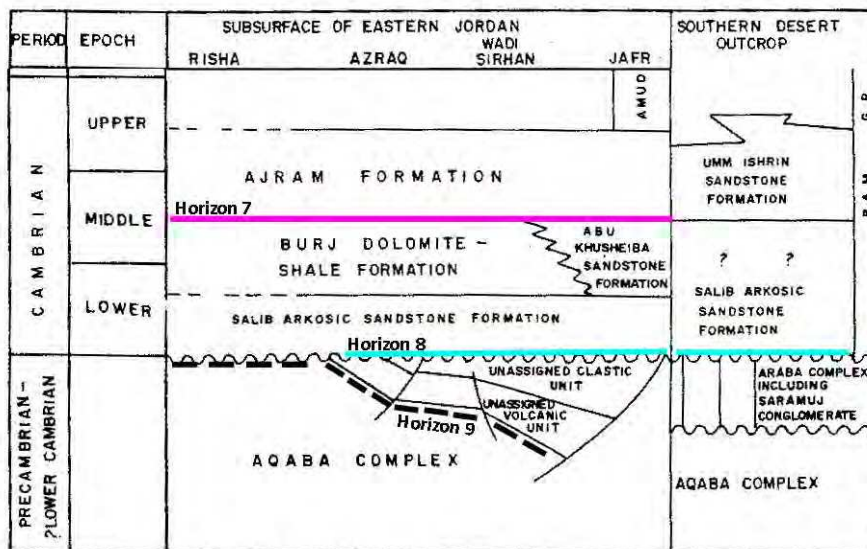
PERIOD EPOCH SUBSURFACE OF EASTERN JORDAN SOUTHERN DESERT OUTCROP

RISHA AZRAQ WADI SIRHAN JAFR

CAMBRIAN

UPPER

AMUD

MIDDLE

AJRAM FORMATION

UMM ISHRIN SANDSTONE FORMATION

Horizon 7

BURJ DOLOMITE - SHALE FORMATION

ABU KHUSHEIBA SANDSTONE FORMATION

? ?

LOWER

SALIB ARKOSIC SANDSTONE FORMATION

SALIB ARKOSIC SANDSTONE FORMATION

Horizon 8

PRECAMBRIAN - ?LOWER CAMBRIAN

UNASSIGNED CLASTIC UNIT

UNASSIGNED VOLCANIC UNIT

Horizon 9

AQABA COMPLEX

ARABA COMPLEX INCLUDING SARAMUJ CONGLOMERATE

AQABA COMPLEX